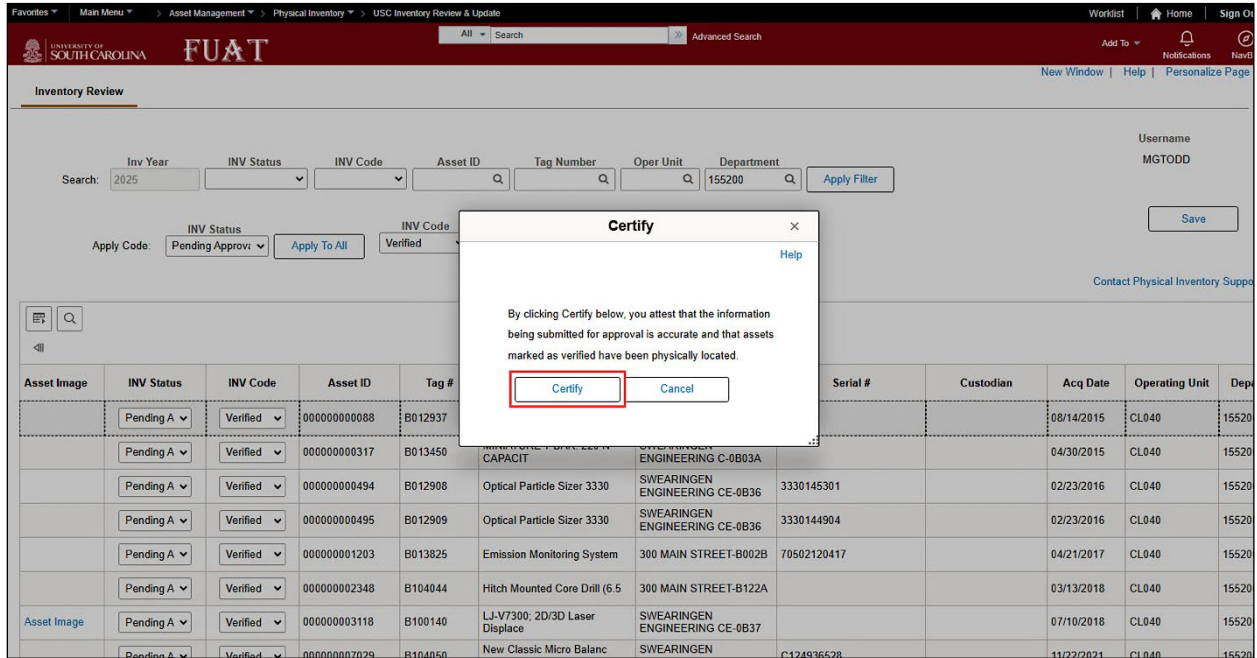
Favorites ▾ Main Menu ▾ > Asset Management ▾ > Physical Inventory ▾ > USC Inventory Review & Update

Worklist | Home | Sign O

UNIVERSITY OF SOUTH CAROLINA FUAT

All ▾ Search

Advanced Search

Add To ▾ Notifications NavB

New Window | Help | Personalize Page

Inventory Review

Username
MGTODD

Search: Inv Year 2025 INV Status INV Code Asset ID Tag Number Oper Unit Department 155200 Apply Filter

Save

Apply Code: INV Status Pending Approv: Apply To All INV Code Verified

Contact Physical Inventory Suppo

Certify

Help

By clicking Certify below, you attest that the information being submitted for approval is accurate and that assets marked as verified have been physically located.

Certify Cancel

| Asset Image | INV Status | INV Code | Asset ID | Tag # | | | Serial # | Custodian | Acq Date | Operating Unit | Depa |
|---|---|---|---|---|---|---|---|---|---|---|---|
| | Pending A | Verified | 000000000088 | B012937 | | | | | 08/14/2015 | CL040 | 15520 |
| | Pending A | Verified | 000000000317 | B013450 | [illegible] CAPACIT | SWEARINGEN ENGINEERING C-0B03A | | | 04/30/2015 | CL040 | 15520 |
| | Pending A | Verified | 000000000494 | B012908 | Optical Particle Sizer 3330 | SWEARINGEN ENGINEERING CE-0B36 | 3330145301 | | 02/23/2016 | CL040 | 15520 |
| | Pending A | Verified | 000000000495 | B012909 | Optical Particle Sizer 3330 | SWEARINGEN ENGINEERING CE-0B36 | 3330144904 | | 02/23/2016 | CL040 | 15520 |
| | Pending A | Verified | 000000001203 | B013825 | Emission Monitoring System | 300 MAIN STREET-B002B | 70502120417 | | 04/21/2017 | CL040 | 15520 |
| | Pending A | Verified | 000000002348 | B104044 | Hitch Mounted Core Drill (6.5 | 300 MAIN STREET-B122A | | | 03/13/2018 | CL040 | 15520 |
| Asset Image | Pending A | Verified | 000000003118 | B100140 | LJ-V7300; 2D/3D Laser Displace | SWEARINGEN ENGINEERING CE-0B37 | | | 07/10/2018 | CL040 | 15520 |
| | Pending A | Verified | 000000007029 | B104050 | New Classic Micro Balanc | SWEARINGEN | C124936528 | | 11/22/2021 | CL040 | 15520 |